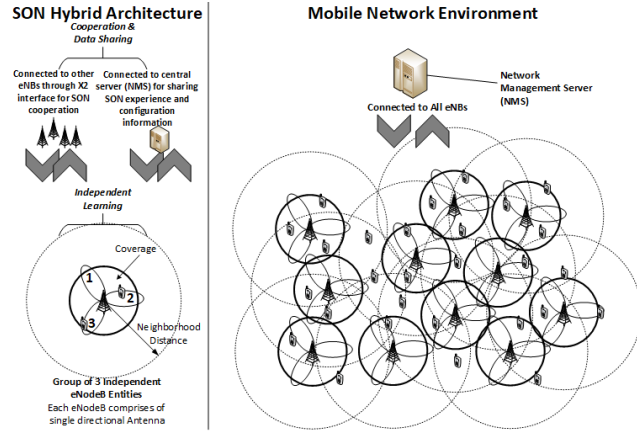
SON Hybrid Architecture

Cooperation & Data Sharing

Connected to other eNBs through X2 interface for SON cooperation

Connected to central server (NMS) for sharing SON experience and configuration information

Independent Learning

Coverage

1

2

3

Neighborhood Distance

Group of 3 Independent eNodeB Entities

Each eNodeB comprises of single directional Antenna

Mobile Network Environment

Network Management Server (NMS)

Connected to All eNBs